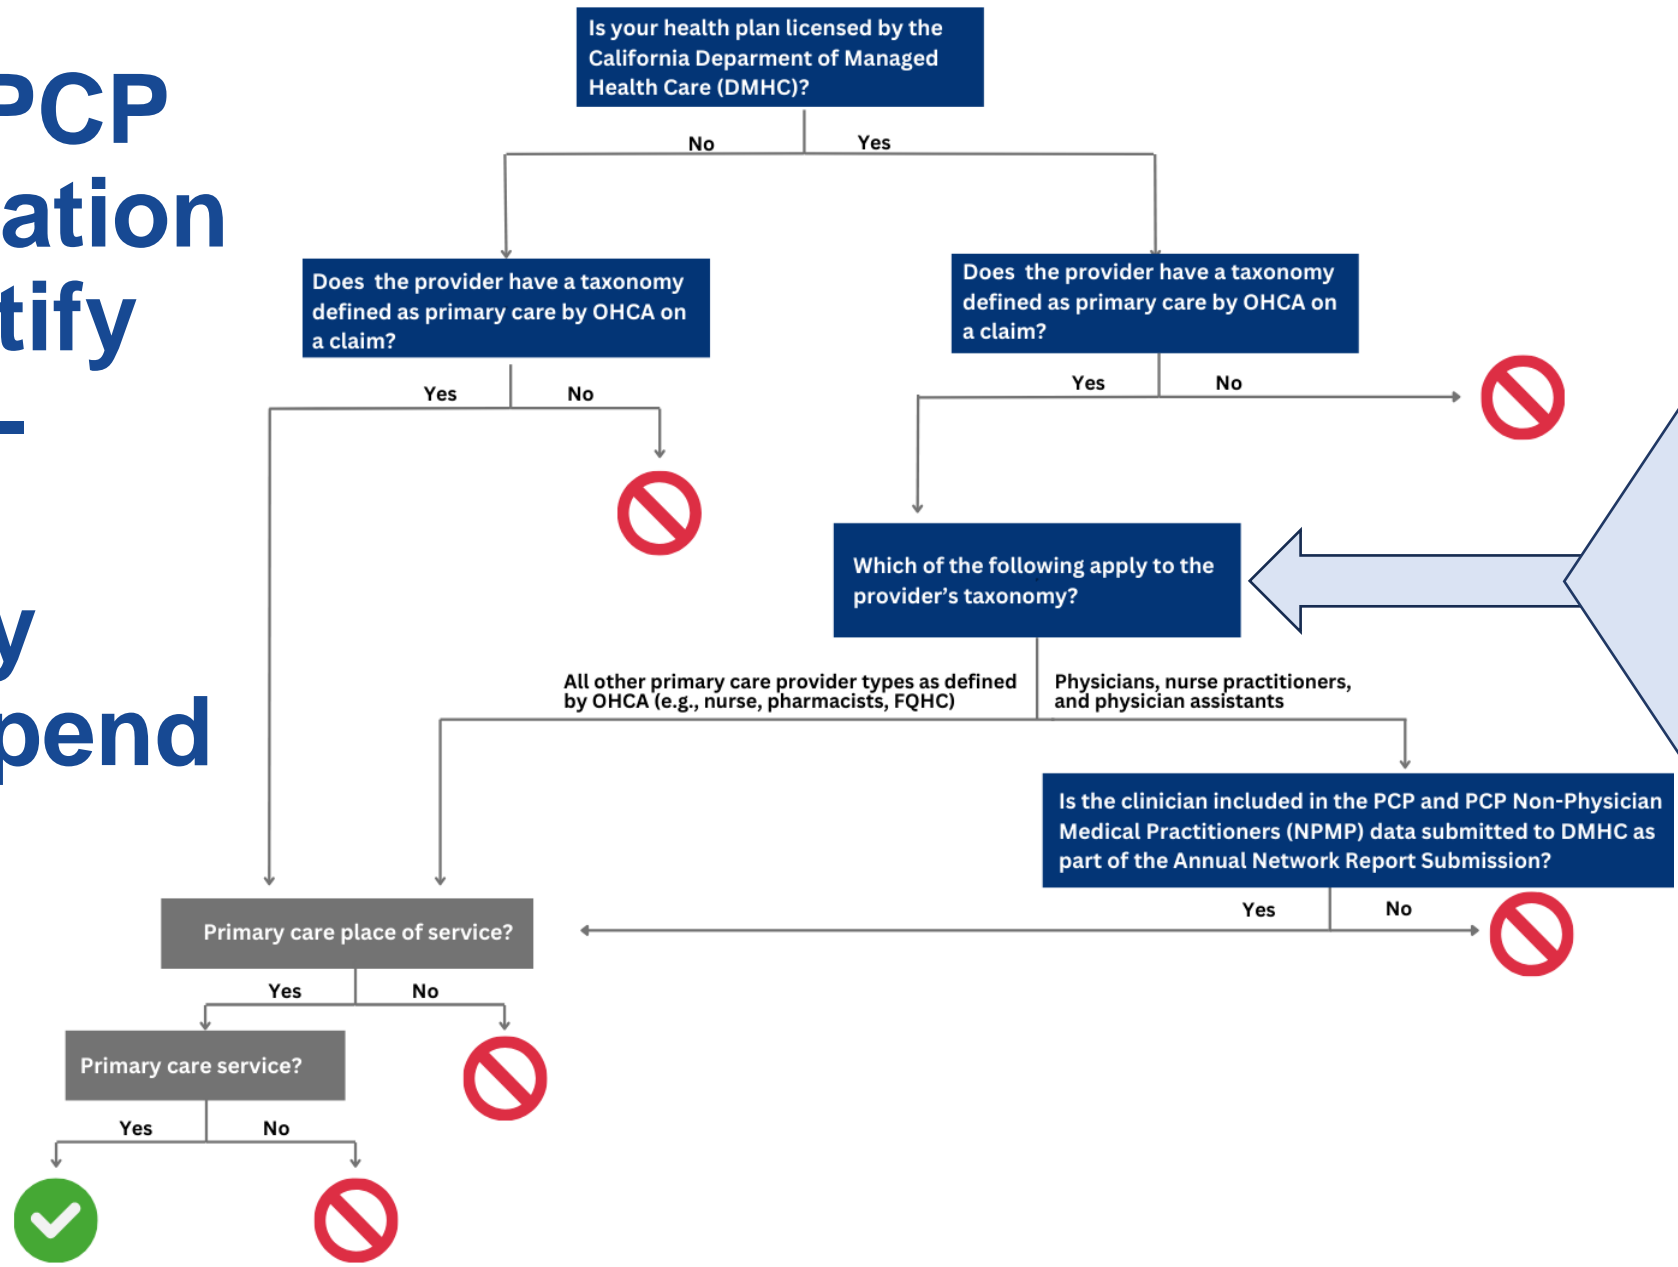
PCP
ation
tify
–
y
pend

Is your health plan licensed by the California Deparment of Managed Health Care (DMHC)?

No

Yes

Does the provider have a taxonomy defined as primary care by OHCA on a claim?

Yes

No

Does the provider have a taxonomy defined as primary care by OHCA on a claim?

Yes

No

Which of the following apply to the provider's taxonomy?

All other primary care provider types as defined by OHCA (e.g., nurse, pharmacists, FQHC)

Physicians, nurse practitioners, and physician assistants

Is the clinician included in the PCP and PCP Non-Physician Medical Practitioners (NPMP) data submitted to DMHC as part of the Annual Network Report Submission?

Yes

No

Primary care place of service?

Yes

No

Primary care service?

Yes

No